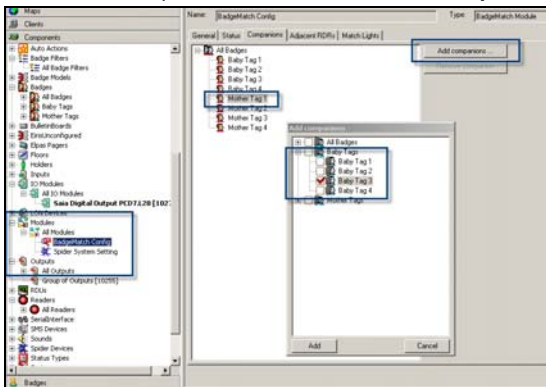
Maps
Clients
All Components
Auto Actions
Badge Filters
All Badge Filters
Badge Models
Badges
All Badges
Baby Tags
Mother Tags
BulletinBoards
ElnsUnconfigured
Elpas Pagers
Floors
Holders
Inputs
IO Modules
All IO Modules
Saia Digital Output PCD7.L20 [102
LON Devices
Modules
All Modules
BadgeMatch Config
Spider System Setting
Outputs
All Outputs
Group of Outputs [10255]
RDUs
Readers
All Readers
SerialInterface
SMS Devices
Sounds
Spider Devices
Status Types
Badges

Name: BadgeMatch Config
Type: BadgeMatch Module
General | Status | Companions | Adjacent RDRs | Match Lights
All Badges
Baby Tag 1
Baby Tag 2
Baby Tag 3
Baby Tag 4
Mother Tag 1
Mother Tag 2
Mother Tag 3
Mother Tag 4
Add companions ...
Remove companion

Add companions
All Badges
Baby Tags
Baby Tag 1
Baby Tag 2
Baby Tag 3
Baby Tag 4
Mother Tags
Add
Cancel